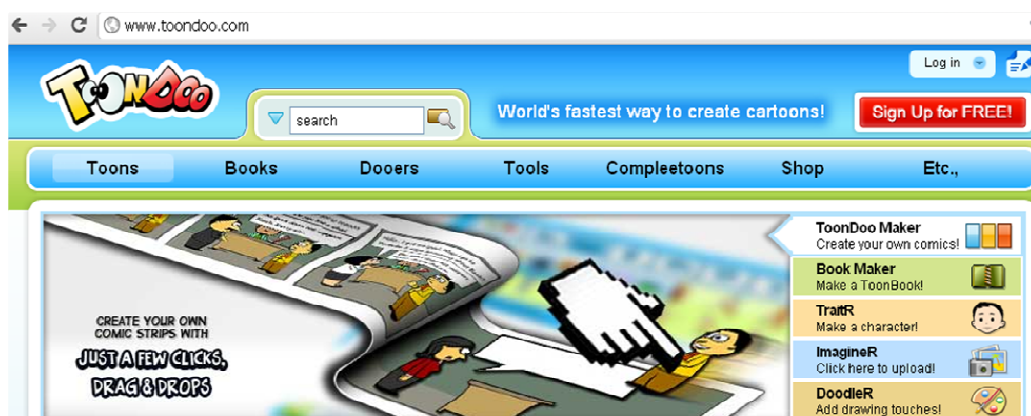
www.toondoo.com

ToonDoo

search

World's fastest way to create cartoons!

Log in

Sign Up for FREE!

Toons Books Dooers Tools Compleetoons Shop Etc.,

CREATE YOUR OWN COMIC STRIPS WITH JUST A FEW CLICKS, DRAG & DROPS

ToonDoo Maker
Create your own comics!

Book Maker
Make a ToonBook!

TraitR
Make a character!

ImagineR
Click here to upload!

DoodleR
Add drawing touches!